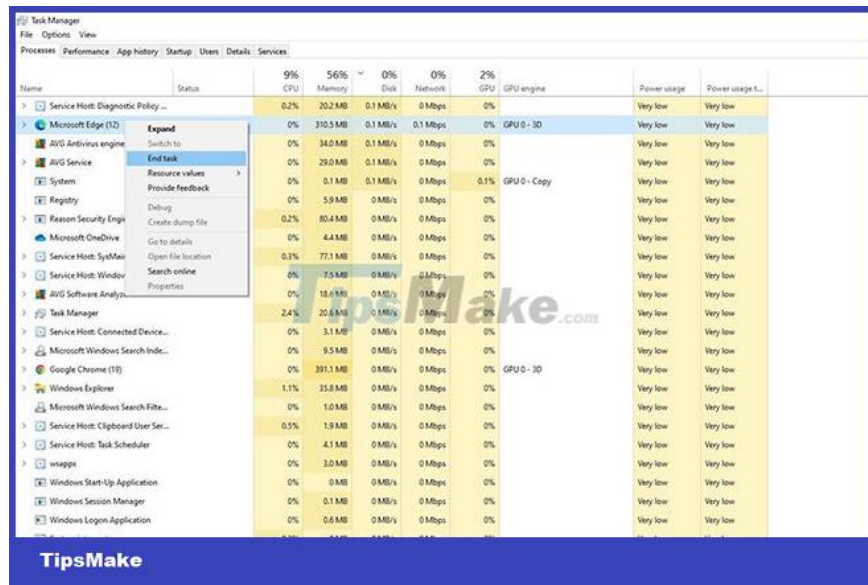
Task Manager
File Options View
Processes Performance App history Startup Users Details Services

| Name | Status | 9% CPU | 56% Memory | 0% Disk | 0% Network | 2% GPU | GPU engine | Power usage | Power usage t... |
|---|---|---|---|---|---|---|---|---|---|
| Service Host: Diagnostic Policy ... | | 0.2% | 20.2 MB | 0.1 MB/s | 0 Mbps | 0% | | Very low | Very low |
| Microsoft Edge (12) | | 0% | 310.5 MB | 0.1 MB/s | 0.1 Mbps | 0% | GPU 0 - 3D | Very low | Very low |
| AVG Antivirus engine | | 0% | 34.0 MB | 0.1 MB/s | 0 Mbps | 0% | | Very low | Very low |
| AVG Service | | 0% | 29.0 MB | 0.1 MB/s | 0 Mbps | 0% | | Very low | Very low |
| System | | 0% | 0.1 MB | 0.1 MB/s | 0 Mbps | 0.1% | GPU 0 - Copy | Very low | Very low |
| Registry | | 0% | 5.9 MB | 0 MB/s | 0 Mbps | 0% | | Very low | Very low |
| Reason Security Engi | | 0.2% | 80.4 MB | 0 MB/s | 0 Mbps | 0% | | Very low | Very low |
| Microsoft OneDrive | | 0% | 4.4 MB | 0 MB/s | 0 Mbps | 0% | | Very low | Very low |
| Service Host: SysMai | | 0.3% | 77.1 MB | 0 MB/s | 0 Mbps | 0% | | Very low | Very low |
| Service Host: Windo | | 0% | 7.5 MB | 0 MB/s | 0 Mbps | 0% | | Very low | Very low |
| AVG Software Analyz | | 0% | 18.6 MB | 0 MB/s | 0 Mbps | 0% | | Very low | Very low |
| Task Manager | | 2.4% | 20.6 MB | 0 MB/s | 0 Mbps | 0% | | Very low | Very low |
| Service Host: Connected Device... | | 0% | 3.1 MB | 0 MB/s | 0 Mbps | 0% | | Very low | Very low |
| Microsoft Windows Search Inde... | | 0% | 9.5 MB | 0 MB/s | 0 Mbps | 0% | | Very low | Very low |
| Google Chrome (19) | | 0% | 391.1 MB | 0 MB/s | 0 Mbps | 0% | GPU 0 - 3D | Very low | Very low |
| Windows Explorer | | 1.1% | 35.8 MB | 0 MB/s | 0 Mbps | 0% | | Very low | Very low |
| Microsoft Windows Search Filte... | | 0% | 1.0 MB | 0 MB/s | 0 Mbps | 0% | | Very low | Very low |
| Service Host: Clipboard User Ser... | | 0.5% | 1.9 MB | 0 MB/s | 0 Mbps | 0% | | Very low | Very low |
| Service Host: Task Scheduler | | 0% | 4.1 MB | 0 MB/s | 0 Mbps | 0% | | Very low | Very low |
| wsappx | | 0% | 3.0 MB | 0 MB/s | 0 Mbps | 0% | | Very low | Very low |
| Windows Start-Up Application | | 0% | 0 MB | 0 MB/s | 0 Mbps | 0% | | Very low | Very low |
| Windows Session Manager | | 0% | 0.1 MB | 0 MB/s | 0 Mbps | 0% | | Very low | Very low |
| Windows Logon Application | | 0% | 0.6 MB | 0 MB/s | 0 Mbps | 0% | | Very low | Very low |

Expand
Switch to
End task
Resource values
Provide feedback
Debug
Create dump file
Go to details
Open file location
Search online
Properties

TipsMake.com

TipsMake